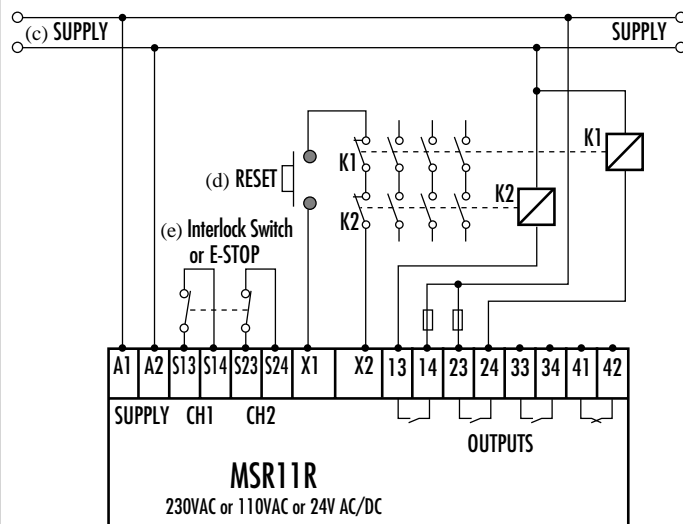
(c) SUPPLY

SUPPLY

K1

(d) RESET

K1

K2

K2

(e) Interlock Switch or E-STOP

| A1 | A2 | S13 | S14 | S23 | S24 | X1 | X2 | 13 | 14 | 23 | 24 | 33 | 34 | 41 | 42 |
|---|---|---|---|---|---|---|---|---|---|---|---|---|---|---|---|

SUPPLY CH1 CH2

OUTPUTS

MSR11R

230VAC or 110VAC or 24V AC/DC